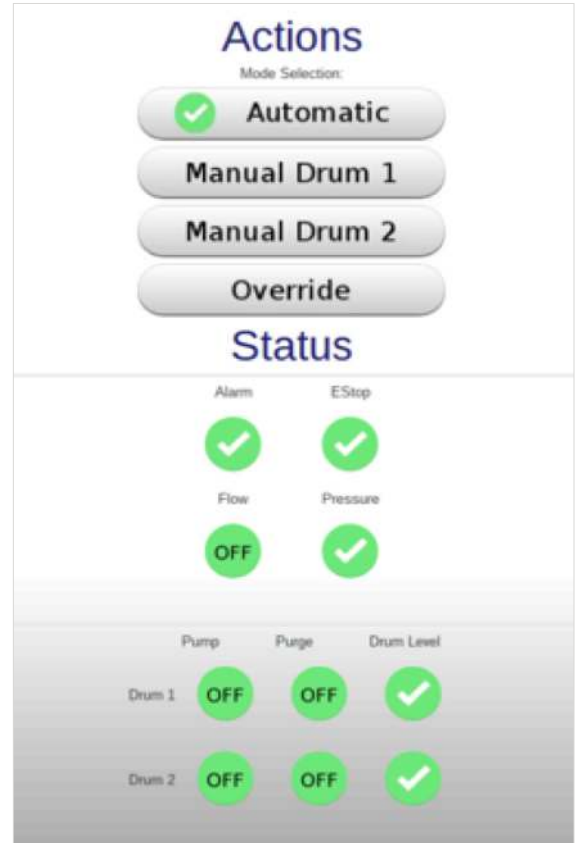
Actions

Mode Selection:

Automatic

Manual Drum 1

Manual Drum 2

Override

Status

Alarm EStop

Flow Pressure

OFF

| | Pump | Purge | Drum Level |
|---|---|---|---|
| Drum 1 | OFF | OFF | |
| Drum 2 | OFF | OFF | |